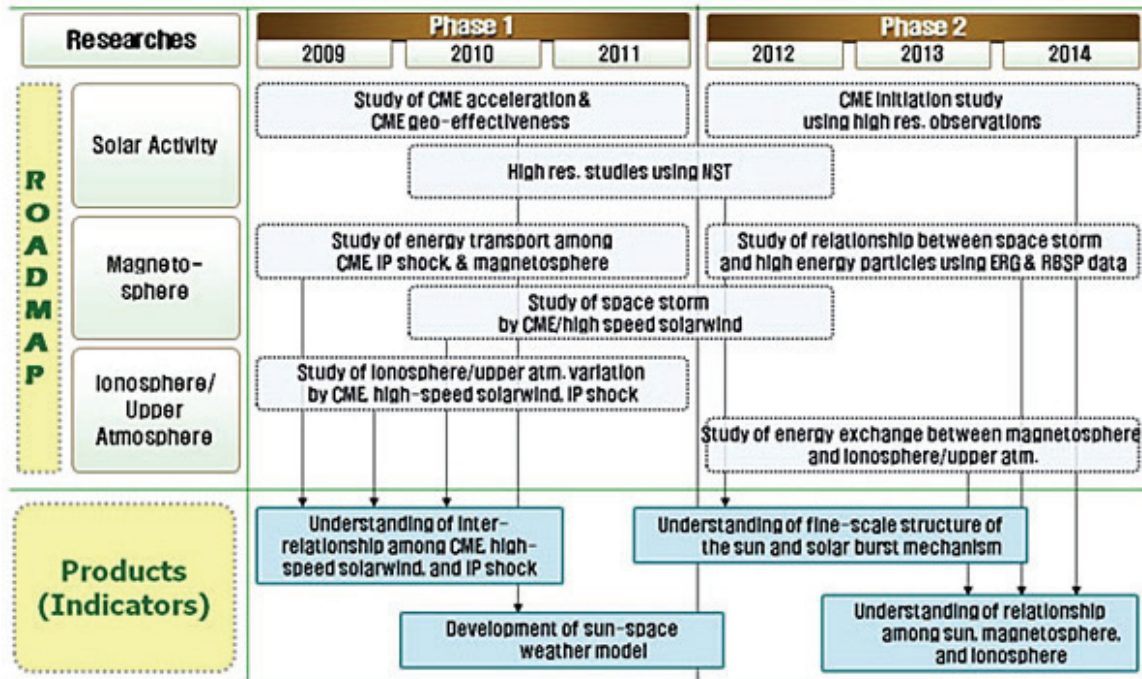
Researches

Phase 1

2009 | 2010 | 2011

Phase 2

2012 | 2013 | 2014

ROADMAP

Solar Activity

Study of CME acceleration & CME geo-effectiveness

CME initiation study using high res. observations

High res. studies using NST

Magneto-sphere

Study of energy transport among CME, IP shock, & magnetosphere

Study of relationship between space storm and high energy particles using ERG & RBSP data

Study of space storm by CME/high speed solarwind

Ionosphere/ Upper Atmosphere

Study of ionosphere/upper atm. variation by CME, high-speed solarwind, IP shock

Study of energy exchange between magnetosphere and ionosphere/upper atm.

Products (Indicators)

Understanding of inter-relationship among CME, high-speed solarwind, and IP shock

Understanding of fine-scale structure of the sun and solar burst mechanism

Development of sun-space weather model

Understanding of relationship among sun, magnetosphere, and ionosphere